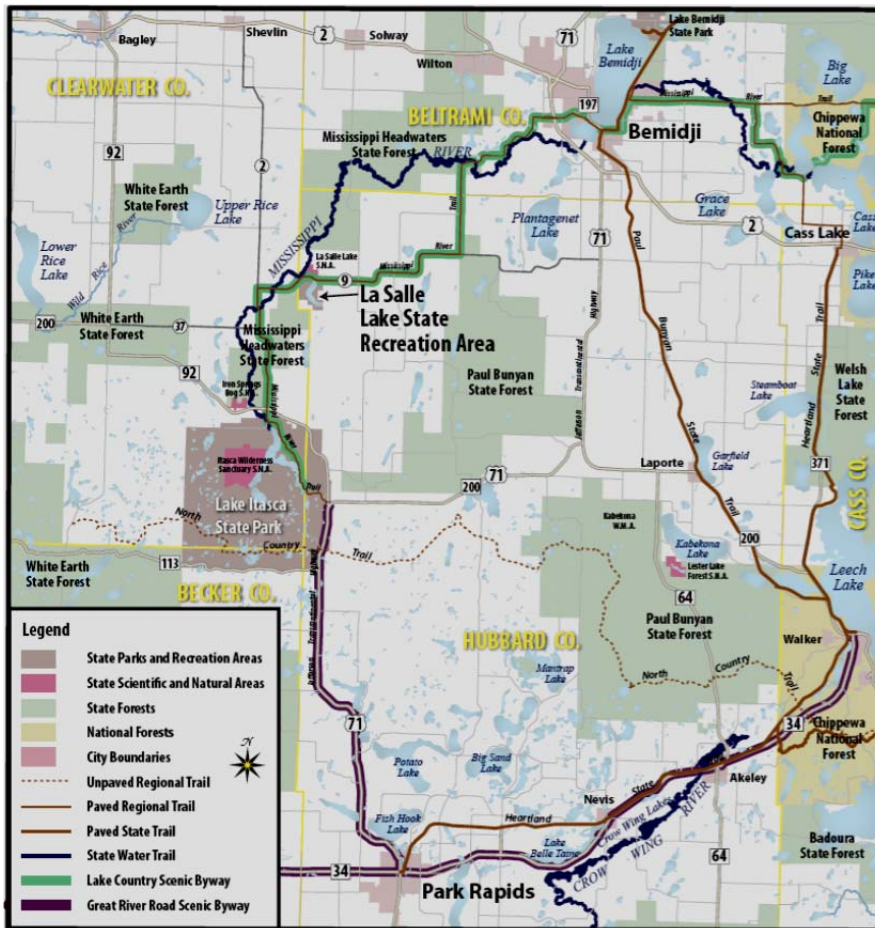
Bagley
Shevlin
2
Solway
71
Lake Bemidji State Park
Wilton
Lake Bemidji
Big Lake
CLEARWATER CO.
BELTRAMI CO.
197
Mississippi River Trail
Bemidji
Chippewa National Forest
Mississippi Headwaters State Forest
RIVER
92
2
White Earth State Forest
Upper Rice Lake
River
Trail
Plantagenet Lake
Grace Lake
2
Cass Lake
Lower Rice Lake
Wild Rice River
MISSISSIPPI
La Salle Lake S.N.A.
Mississippi
River
71
Paul Bunyan State Trail
Pike Lake
9
La Salle Lake State Recreation Area
200
White Earth State Forest
37
Mississippi Headwaters State Forest
Highway
92
Paul Bunyan State Forest
Heartland State Trail
Welsh Lake State Forest
Iron Springs Bog S.N.A.
Mississippi River
Itasca Wilderness Sanctuary S.N.A.
Steamboat Lake
Garfield Lake
Laporte
71
200
371
Lake Itasca State Park
North Country Trail
CASS CO.
Kabekona W.M.A.
Kabekona Lake
Lester Lake Forest S.N.A.
200
White Earth State Forest
113
BECKER CO.
Leech Lake
64
Legend
State Parks and Recreation Areas
State Scientific and Natural Areas
State Forests
National Forests
City Boundaries
Unpaved Regional Trail
Paved Regional Trail
Paved State Trail
State Water Trail
Lake Country Scenic Byway
Great River Road Scenic Byway
HUBBARD CO.
Paul Bunyan State Forest
Mantrap Lake
Walker
North Country Trail
Chippewa National Forest
34
71
N
Potato Lake
Big Sand Lake
Nevis
Akeley
Heartland State Trail
Fish Hook Lake
Lake Belle Taine
Crow Wing Lakes
RIVER
CROW WING
64
Badoura State Forest
34
Park Rapids